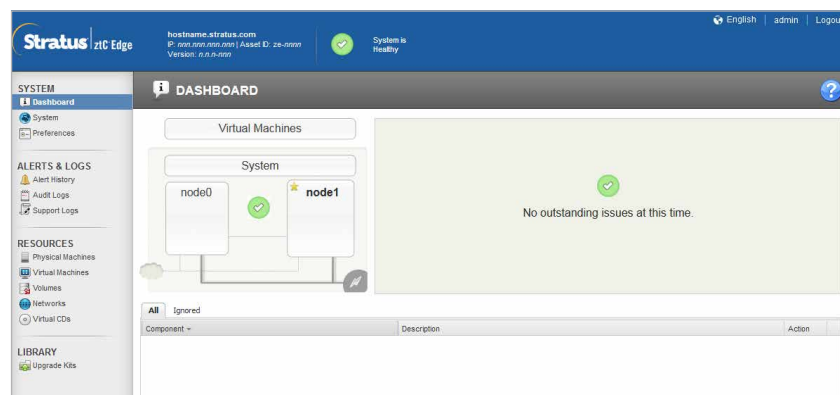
Stratus | ztC Edge

hostname.stratus.com
IP: nnn.nnn.nnn.nnn | Asset ID: ze-nnnn
Version: n.n.n-nnn

System is Healthy

English | admin | Logou

SYSTEM
Dashboard
System
Preferences

ALERTS & LOGS
Alert History
Audit Logs
Support Logs

RESOURCES
Physical Machines
Virtual Machines
Volumes
Networks
Virtual CDs

LIBRARY
Upgrade Kits

DASHBOARD

Virtual Machines

System

node0

node1

No outstanding issues at this time.

All Ignored

| Component | Description | Action |
|---|---|---|